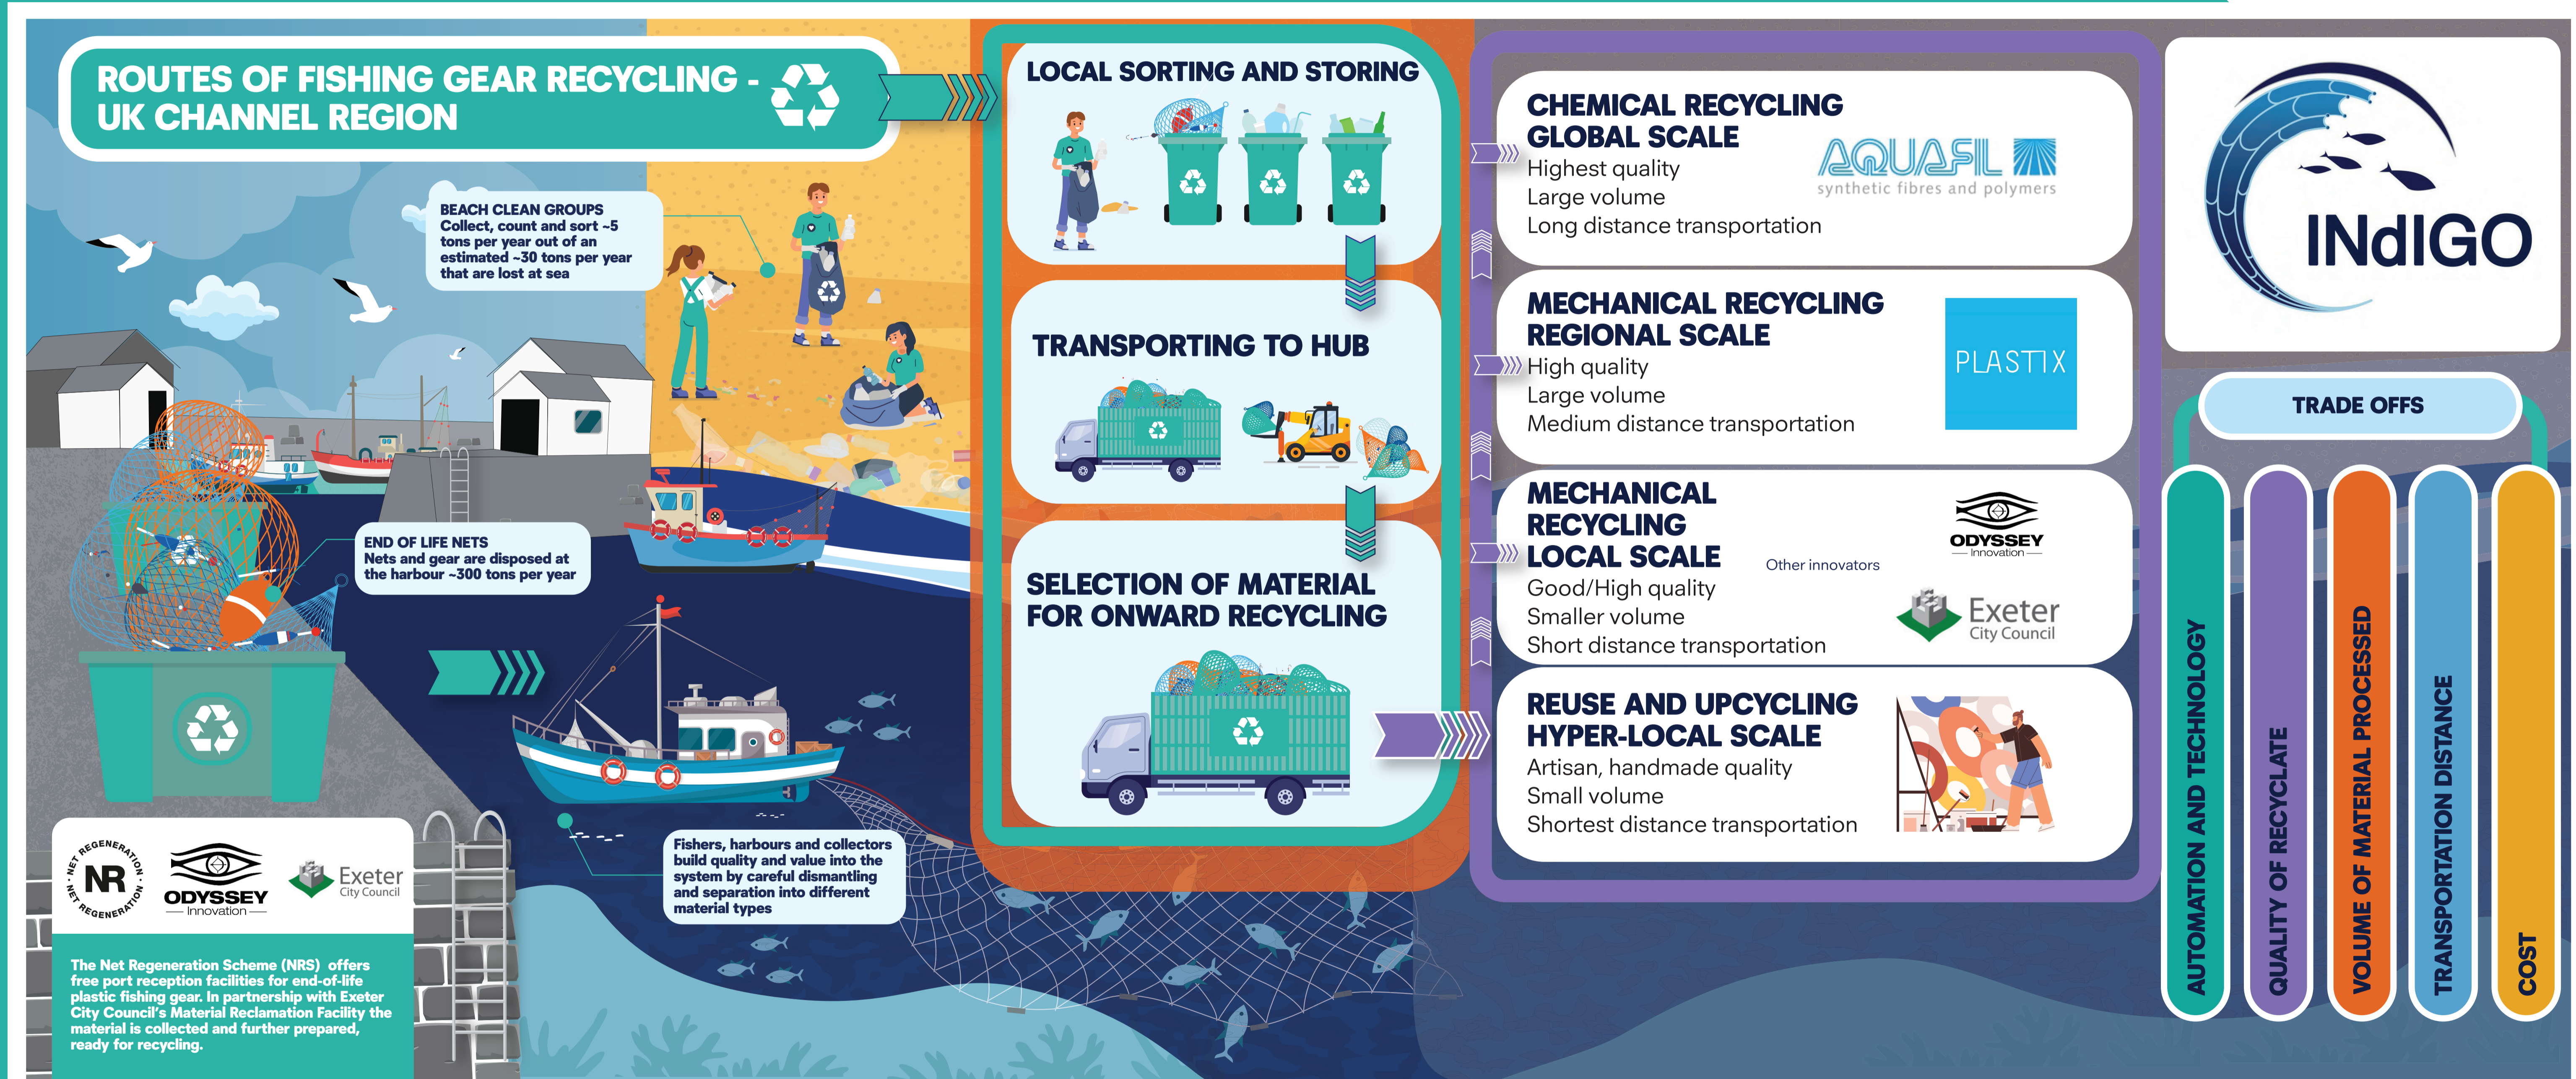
ROUTES OF FISHING GEAR RECYCLING - UK CHANNEL REGION

BEACH CLEAN GROUPS
Collect, count and sort ~5 tons per year out of an estimated ~30 tons per year that are lost at sea

END OF LIFE NETS
Nets and gear are disposed at the harbour ~300 tons per year

Fishers, harbours and collectors build quality and value into the system by careful dismantling and separation into different material types

NR NET REGENERATION · NET REGENERATION ·
ODYSSEY Innovation
Exeter City Council

The Net Regeneration Scheme (NRS) offers free port reception facilities for end-of-life plastic fishing gear. In partnership with Exeter City Council's Material Reclamation Facility the material is collected and further prepared, ready for recycling.

LOCAL SORTING AND STORING

TRANSPORTING TO HUB

SELECTION OF MATERIAL FOR ONWARD RECYCLING

CHEMICAL RECYCLING GLOBAL SCALE
Highest quality
Large volume
Long distance transportation
AQUAFIL synthetic fibres and polymers

MECHANICAL RECYCLING REGIONAL SCALE
High quality
Large volume
Medium distance transportation
PLASTIX

MECHANICAL RECYCLING LOCAL SCALE
Good/High quality
Smaller volume
Short distance transportation
Other innovators
ODYSSEY Innovation
Exeter City Council

REUSE AND UPCYCLING HYPER-LOCAL SCALE
Artisan, handmade quality
Small volume
Shortest distance transportation

INdIGO

TRADE OFFS
AUTOMATION AND TECHNOLOGY
QUALITY OF RECYCLATE
VOLUME OF MATERIAL PROCESSED
TRANSPORTATION DISTANCE
COST